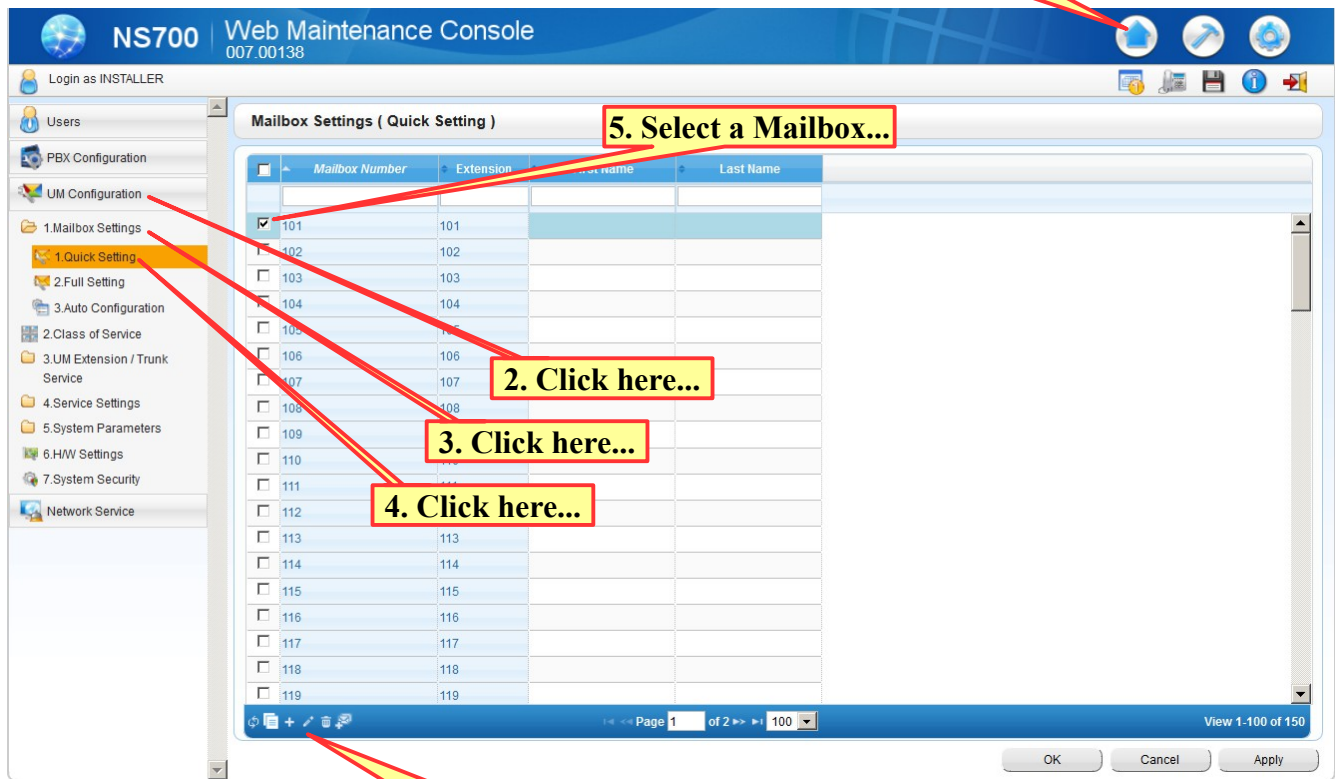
NS700 | Web Maintenance Console
007.00138

Login as INSTALLER

Users
PBX Configuration
UM Configuration
1.Mailbox Settings
1.Quick Setting
2.Full Setting
3.Auto Configuration
2.Class of Service
3.UM Extension / Trunk Service
4.Service Settings
5.System Parameters
6.H/W Settings
7.System Security
Network Service

Mailbox Settings ( Quick Setting )

5. Select a Mailbox...

| | Mailbox Number | Extension | First Name | Last Name |
|---|---|---|---|---|
| ☑ | 101 | 101 | | |
| ☐ | 102 | 102 | | |
| ☐ | 103 | 103 | | |
| ☐ | 104 | 104 | | |
| ☐ | 105 | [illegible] | | |
| ☐ | 106 | 106 | | |
| ☐ | 107 | 107 | | |
| ☐ | 108 | 108 | | |
| ☐ | 109 | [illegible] | | |
| ☐ | 110 | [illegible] | | |
| ☐ | 111 | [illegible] | | |
| ☐ | 112 | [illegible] | | |
| ☐ | 113 | 113 | | |
| ☐ | 114 | 114 | | |
| ☐ | 115 | 115 | | |
| ☐ | 116 | 116 | | |
| ☐ | 117 | 117 | | |
| ☐ | 118 | 118 | | |
| ☐ | 119 | 119 | | |

2. Click here...
3. Click here...
4. Click here...

Page 1 of 2 100
View 1-100 of 150

OK Cancel Apply